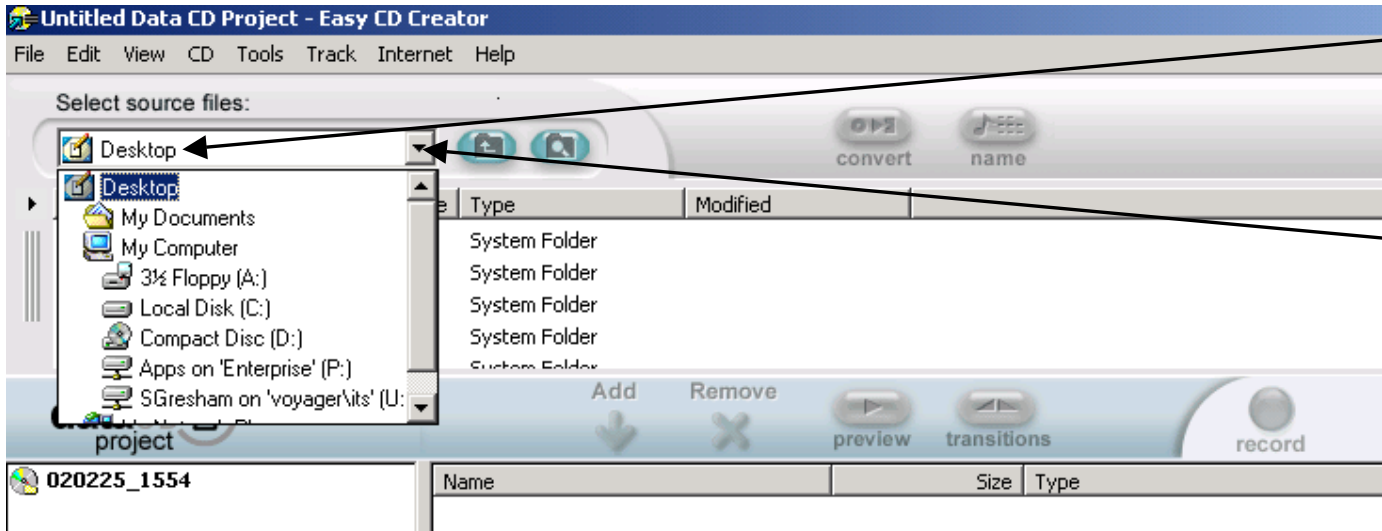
Untitled Data CD Project - Easy CD Creator

File Edit View CD Tools Track Internet Help

Select source files:

Desktop

convert name

Desktop
My Documents
My Computer
3½ Floppy (A:)
Local Disk (C:)
Compact Disc (D:)
Apps on 'Enterprise' (P:)
SGresham on 'voyager\its' (U:

| Type | Modified |
|---|---|
| System Folder | |
| System Folder | |
| System Folder | |
| System Folder | |
| System Folder | |

Add Remove preview transitions record

project

020225_1554

| Name | Size | Type |
|---|---|---|